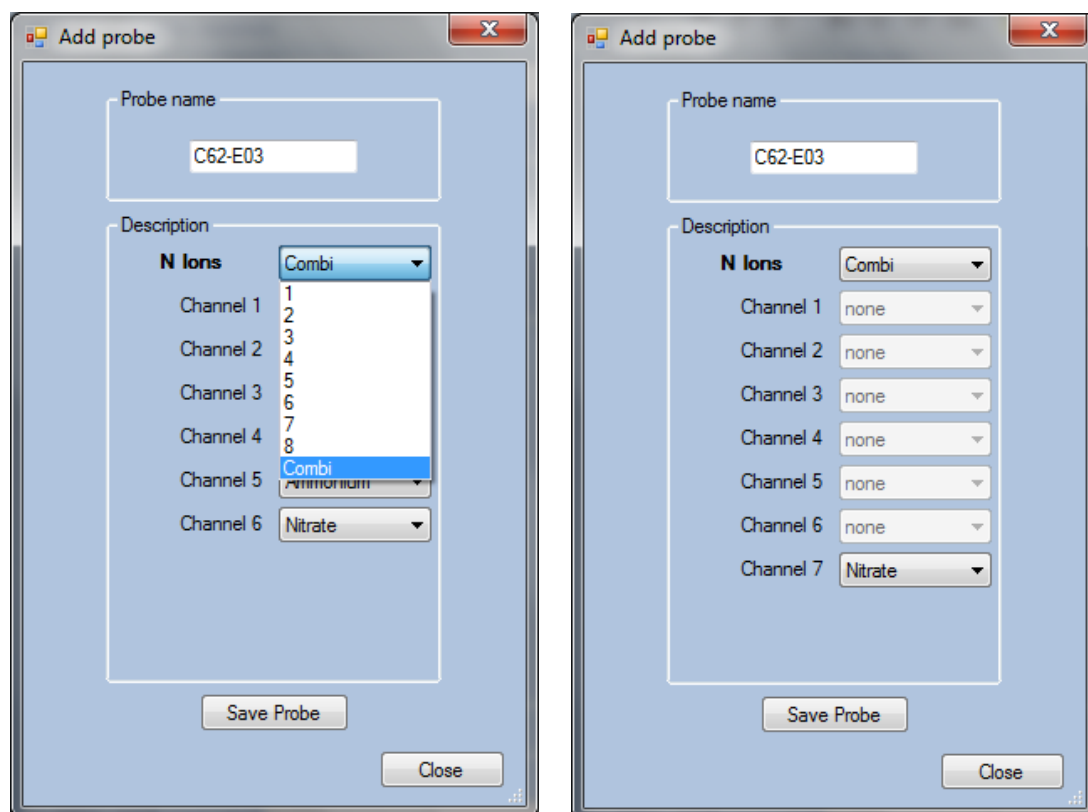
Add probe

Probe name

C62-E03

Description

N Ions Combi

Channel 1

Channel 2

Channel 3

Channel 4

Channel 5 Ammonium

Channel 6 Nitrate

1
2
3
4
5
6
7
8
Combi

Save Probe

Close

Add probe

Probe name

C62-E03

Description

N Ions Combi

Channel 1 none

Channel 2 none

Channel 3 none

Channel 4 none

Channel 5 none

Channel 6 none

Channel 7 Nitrate

Save Probe

Close